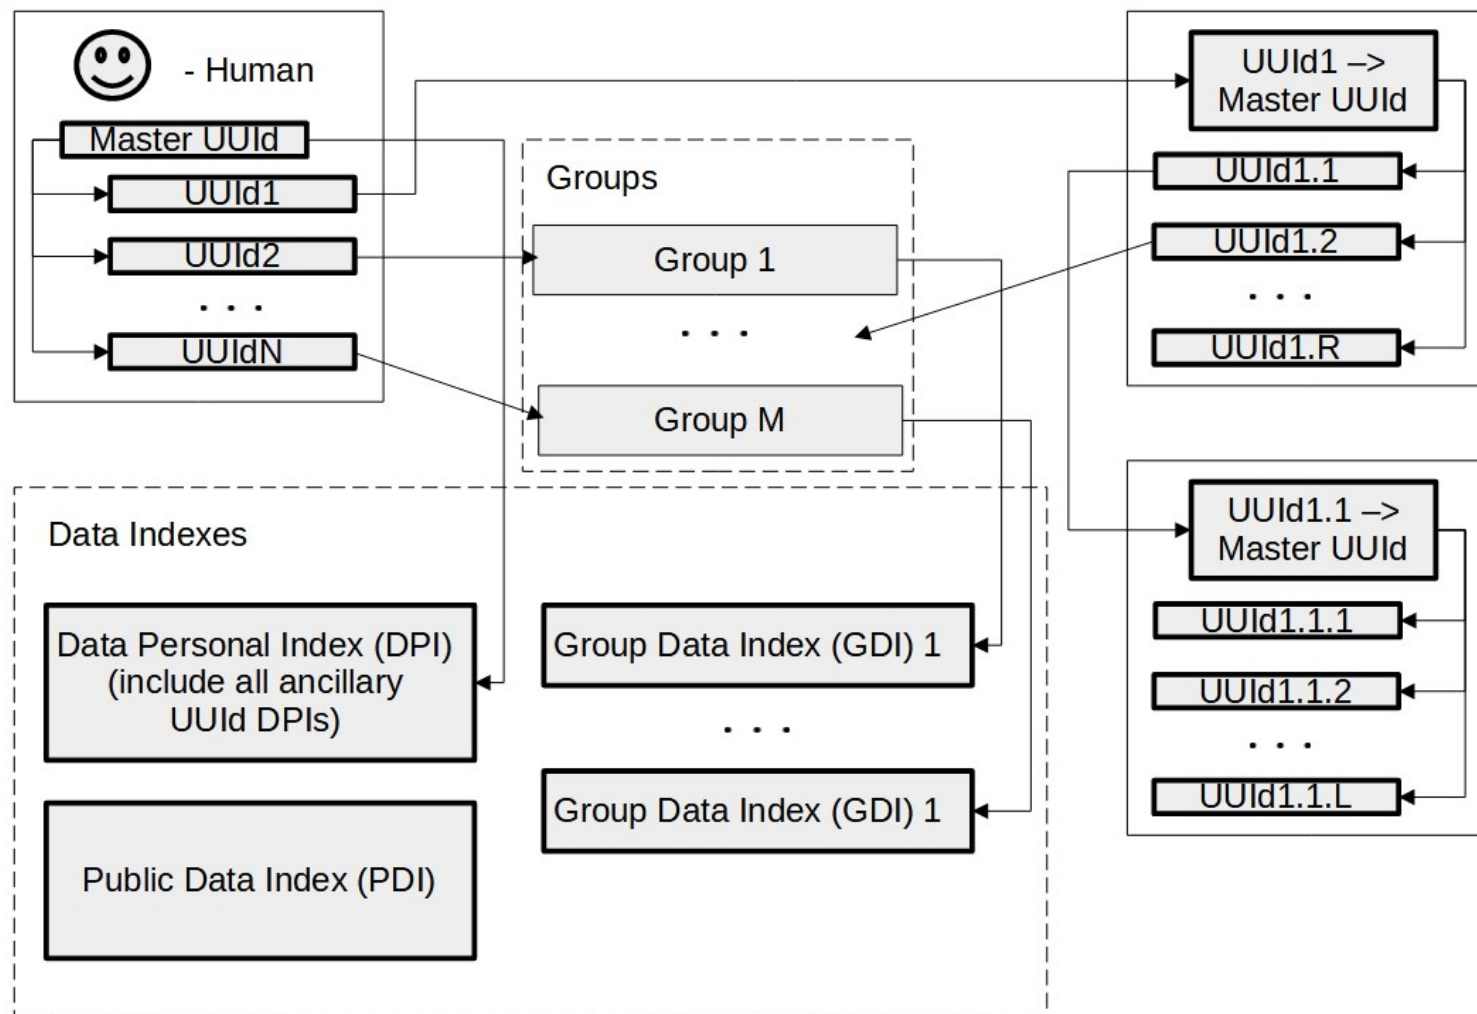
- Human

Master UUId

UUId1

UUId2

. . .

UUIdN

Groups

Group 1

. . .

Group M

UUId1 –> Master UUId

UUId1.1

UUId1.2

. . .

UUId1.R

UUId1.1 –> Master UUId

UUId1.1.1

UUId1.1.2

. . .

UUId1.1.L

Data Indexes

Data Personal Index (DPI) (include all ancillary UUId DPIs)

Public Data Index (PDI)

Group Data Index (GDI) 1

. . .

Group Data Index (GDI) 1